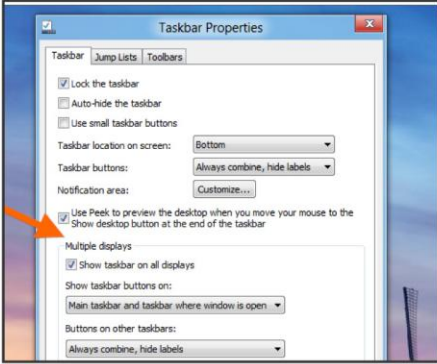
Taskbar Properties

Taskbar | Jump Lists | Toolbars

Lock the taskbar

Auto-hide the taskbar

Use small taskbar buttons

Taskbar location on screen: Bottom

Taskbar buttons: Always combine, hide labels

Notification area: Customize...

Use Peek to preview the desktop when you move your mouse to the Show desktop button at the end of the taskbar

Multiple displays

Show taskbar on all displays

Show taskbar buttons on:

Main taskbar and taskbar where window is open

Buttons on other taskbars:

Always combine, hide labels